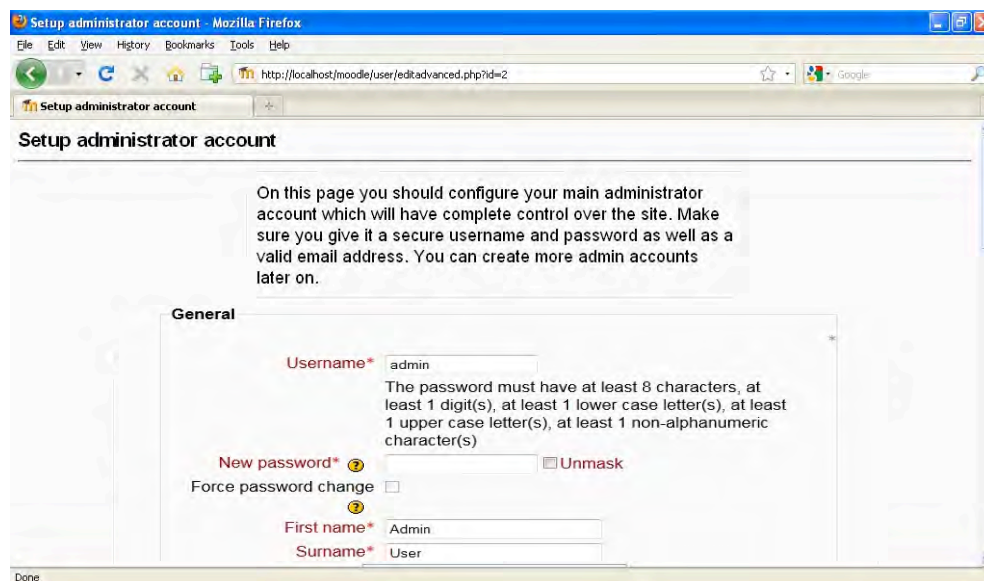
Setup administrator account - Mozilla Firefox

File Edit View History Bookmarks Tools Help

http://localhost/moodle/user/editadvanced.php?id=2

Google

Setup administrator account

Setup administrator account

On this page you should configure your main administrator account which will have complete control over the site. Make sure you give it a secure username and password as well as a valid email address. You can create more admin accounts later on.

General

Username* admin

The password must have at least 8 characters, at least 1 digit(s), at least 1 lower case letter(s), at least 1 upper case letter(s), at least 1 non-alphanumeric character(s)

New password* Unmask

Force password change

First name* Admin

Surname* User

Done